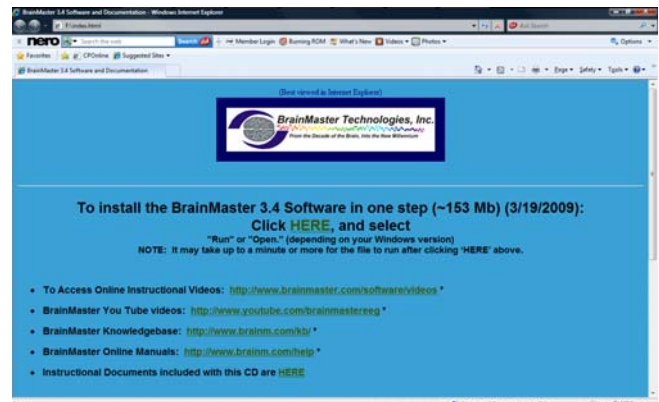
BrainMaster 3.4 Software and Documentation - Windows Internet Explorer

F:\index.html

Ask Search

nero Search the web Search Member Login Burning ROM What's New Videos Photos Options

Favorites CPOnline Suggested Sites

BrainMaster 3.4 Software and Documentation

Page Safety Tools

(Best viewed in Internet Explorer)

BrainMaster Technologies, Inc.
From the Decade of the Brain, Into the New Millennium

To install the BrainMaster 3.4 Software in one step (~153 Mb) (3/19/2009):
Click HERE, and select
"Run" or "Open." (depending on your Windows version)
NOTE: It may take up to a minute or more for the file to run after clicking 'HERE' above.

• To Access Online Instructional Videos: http://www.brainmaster.com/software/videos *

• BrainMaster You Tube videos: http://www.youtube.com/brainmastereeg *

• BrainMaster Knowledgebase: http://www.brainm.com/kb/ *

• BrainMaster Online Manuals: http://www.brainm.com/help *

• Instructional Documents included with this CD are HERE